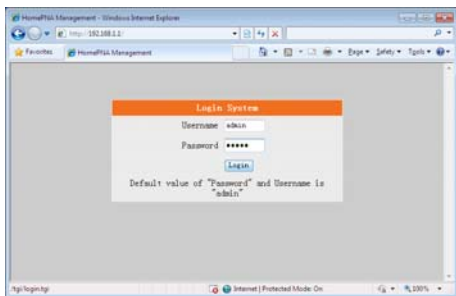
HomePNA Management - Windows Internet Explorer

http://192.168.1.1/

Favorites

HomePNA Management

Page ▾ Safety ▾ Tools ▾

Login System

Username admin

Password •••••

Login

Default value of "Password" and Username is "admin"

/cgi/login.cgi

Internet | Protected Mode: On

100%